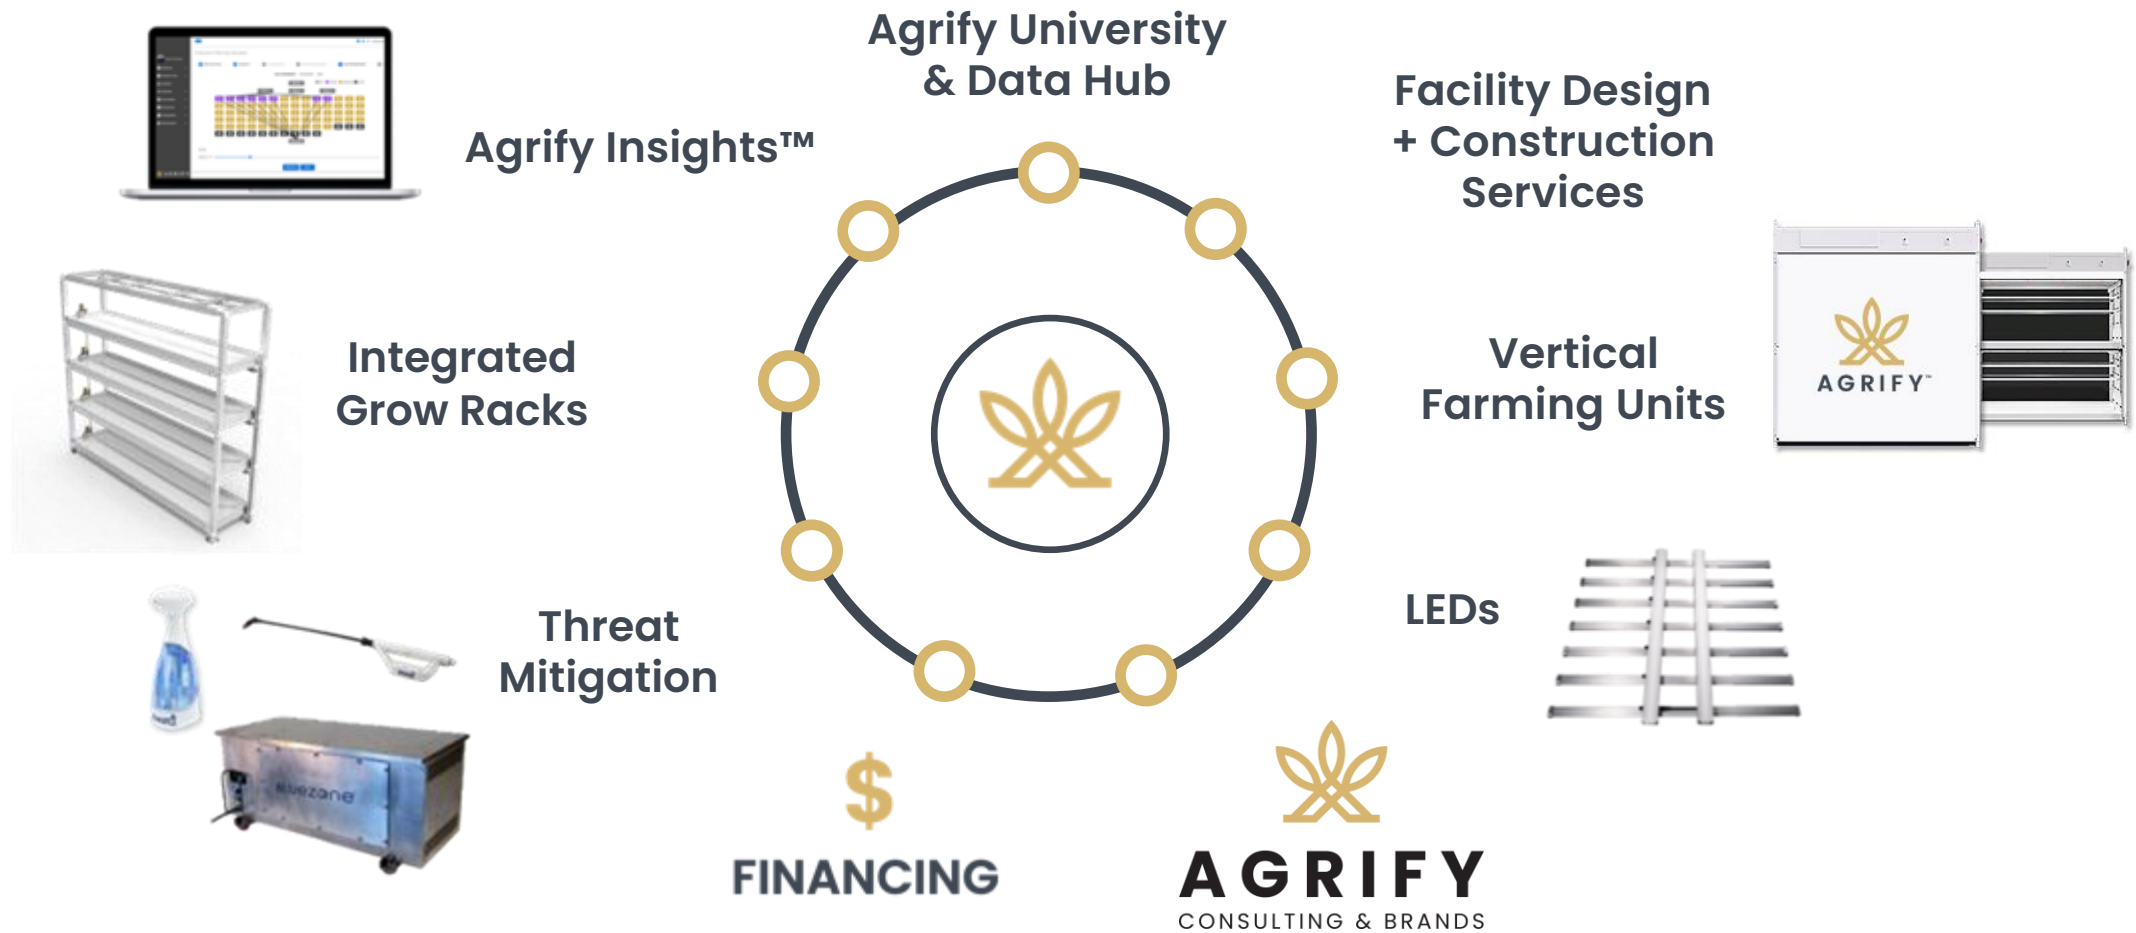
Agrify University & Data Hub

Agrify Insights™

Facility Design + Construction Services

Integrated Grow Racks

Vertical Farming Units

AGRIFY™

Threat Mitigation

LEDs

bluezone

$

FINANCING

AGRIFY
CONSULTING & BRANDS